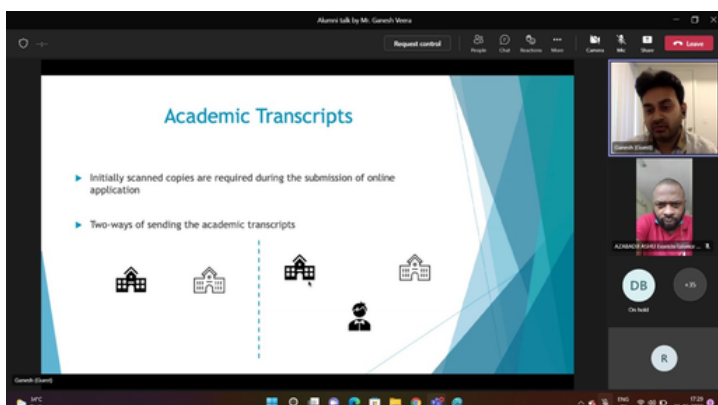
Alumni talk by Mr. Ganesh Veera

Request control

People Chat Reactions More Camera Mic Share Leave

Academic Transcripts

Initially scanned copies are required during the submission of online application

Two-ways of sending the academic transcripts

Ganesh (Guest)

AZABADE ASHU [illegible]

DB

On hold

+35

R

Ganesh (Guest)

34°C

ENG

17:28